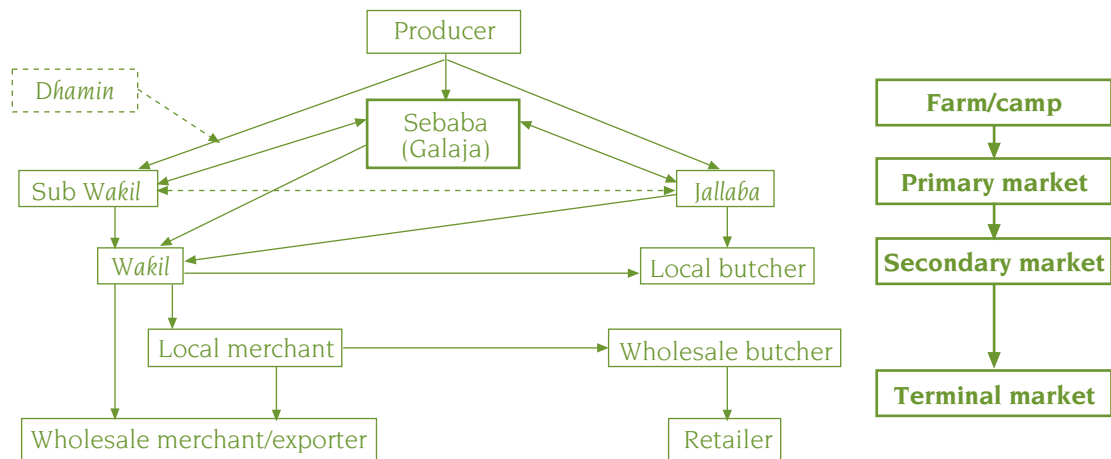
Producer

Dhamin

Sebaba (Galaja)

Sub Wakil

Jallaba

Wakil

Local butcher

Local merchant

Wholesale butcher

Wholesale merchant/exporter

Retailer

Farm/camp

Primary market

Secondary market

Terminal market